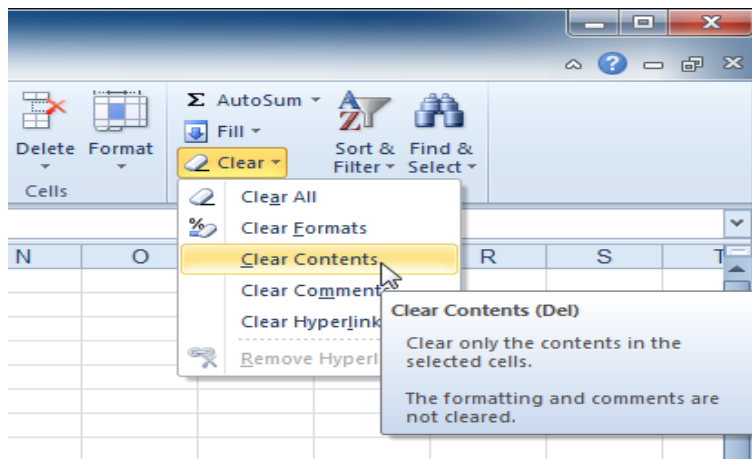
Delete Format

Cells

Σ AutoSum ▾

Fill ▾

Clear ▾

Sort & Filter ▾

Find & Select ▾

Clear All

Clear Formats

Clear Contents

Clear Comment

Clear Hyperlink

Remove Hyperl

N O R S T

Clear Contents (Del)

Clear only the contents in the selected cells.

The formatting and comments are not cleared.